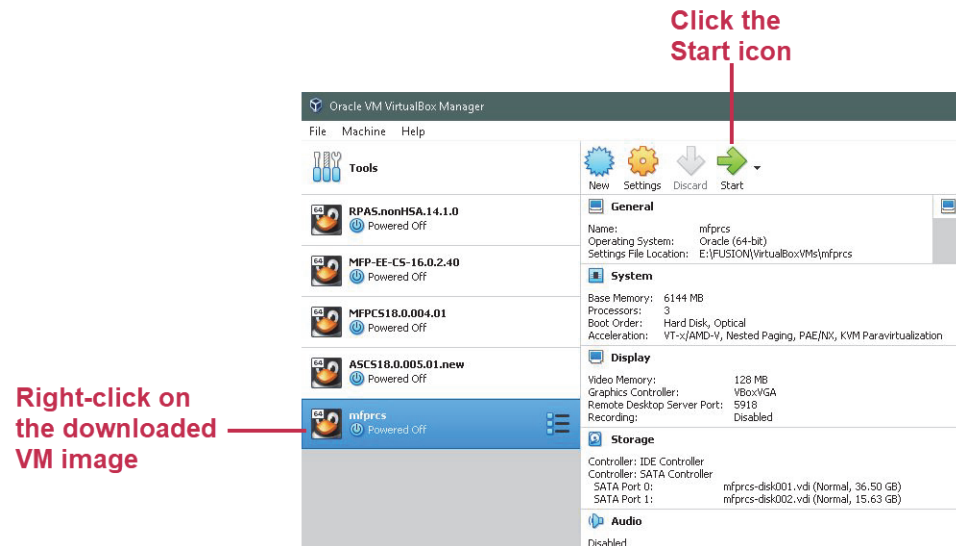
Click the Start icon

Oracle VM VirtualBox Manager

File Machine Help

Tools

RPAS.nonHSA.14.1.0
Powered Off

MFP-EE-CS-16.0.2.40
Powered Off

MFPCS18.0.004.01
Powered Off

ASCS18.0.005.01.new
Powered Off

mfprcs
Powered Off

Right-click on the downloaded VM image

New Settings Discard Start

General

Name: mfprcs
Operating System: Oracle (64-bit)
Settings File Location: E:\FUSION\VirtualBoxVMs\mfprcs

System

Base Memory: 6144 MB
Processors: 3
Boot Order: Hard Disk, Optical
Acceleration: VT-x/AMD-V, Nested Paging, PAE/NX, KVM Paravirtualization

Display

Video Memory: 128 MB
Graphics Controller: VBoxVGA
Remote Desktop Server Port: 5918
Recording: Disabled

Storage

Controller: IDE Controller
Controller: SATA Controller
SATA Port 0: mfprcs-disk001.vdi (Normal, 36.50 GB)
SATA Port 1: mfprcs-disk002.vdi (Normal, 15.63 GB)

Audio

Disabled